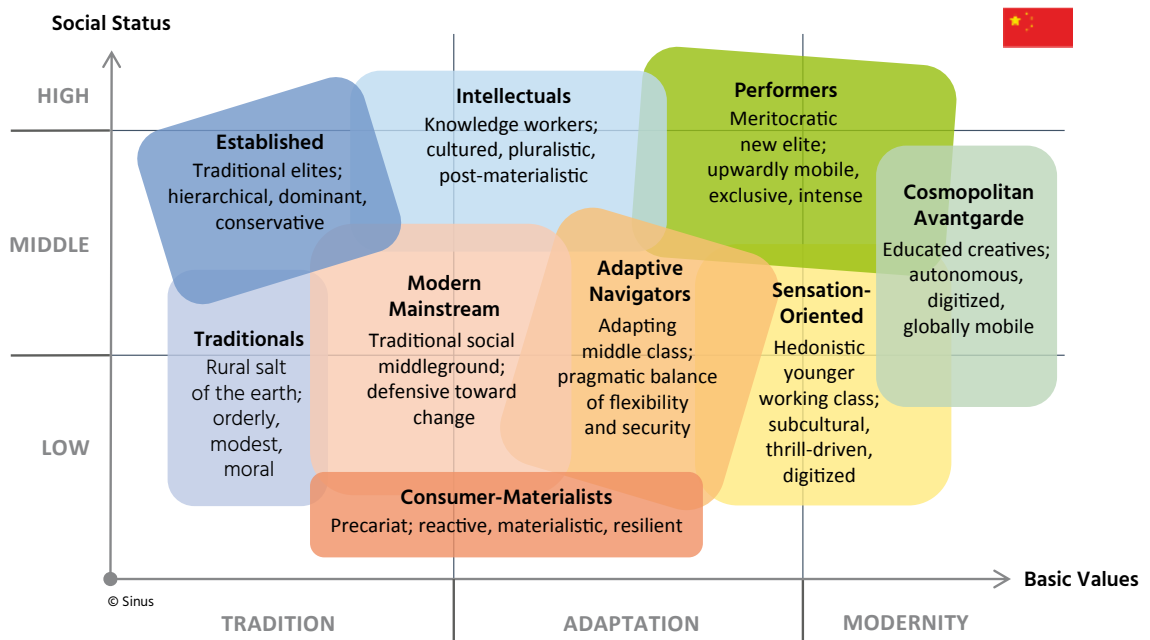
Social Status

HIGH

MIDDLE

LOW

Established
Traditional elites; hierarchical, dominant, conservative

Intellectuals
Knowledge workers; cultured, pluralistic, post-materialistic

Performers
Meritocratic new elite; upwardly mobile, exclusive, intense

Cosmopolitan Avantgarde
Educated creatives; autonomous, digitized, globally mobile

Traditionals
Rural salt of the earth; orderly, modest, moral

Modern Mainstream
Traditional social middleground; defensive toward change

Adaptive Navigators
Adapting middle class; pragmatic balance of flexibility and security

Sensation-Oriented
Hedonistic younger working class; subcultural, thrill-driven, digitized

Consumer-Materialists
Precariat; reactive, materialistic, resilient

Basic Values

© Sinus

TRADITION

ADAPTATION

MODERNITY